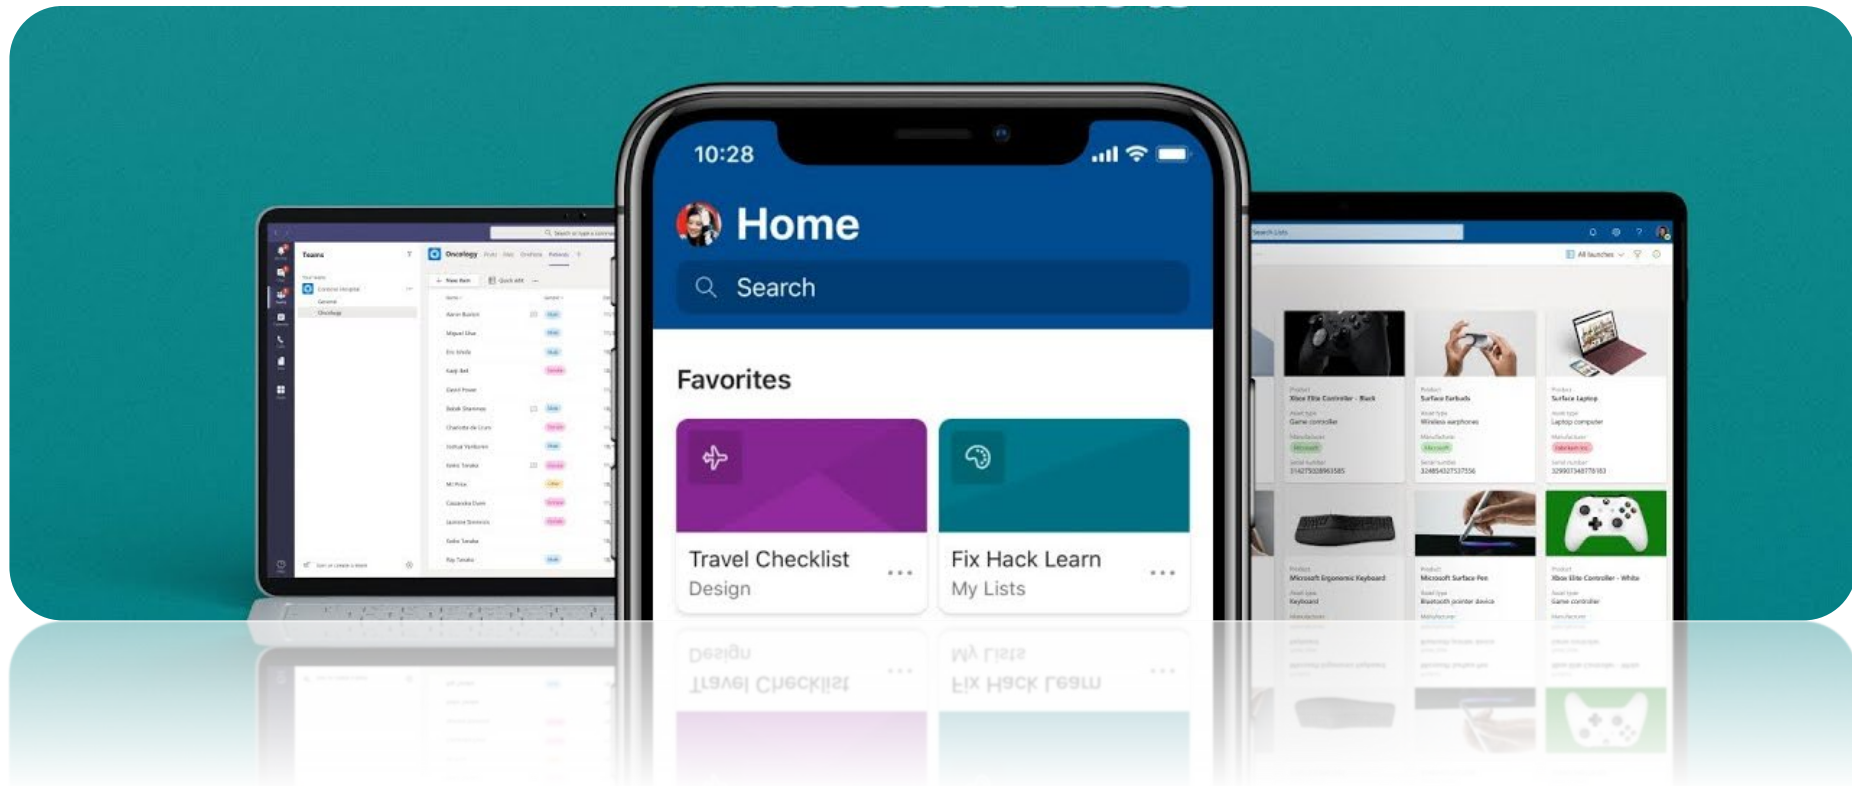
10:28

Home

Search

Favorites

Travel Checklist
Design

Fix Hack Learn
My Lists

Teams

Oncology

Search Lists

All launches

Product
Xbox Elite Controller - Black
Asset type
Game controller
Manufacturer
Microsoft

Product
Surface Earbuds
Asset type
Wireless earphones
Manufacturer
Microsoft

Product
Surface Laptop
Asset type
Laptop computer
Manufacturer

Product
Microsoft Ergonomic Keyboard
Asset type
Keyboard
Manufacturer

Product
Microsoft Surface Pen
Asset type
Bluetooth pointer device
Manufacturer

Product
Xbox Elite Controller - White
Asset type
Game controller
Manufacturer